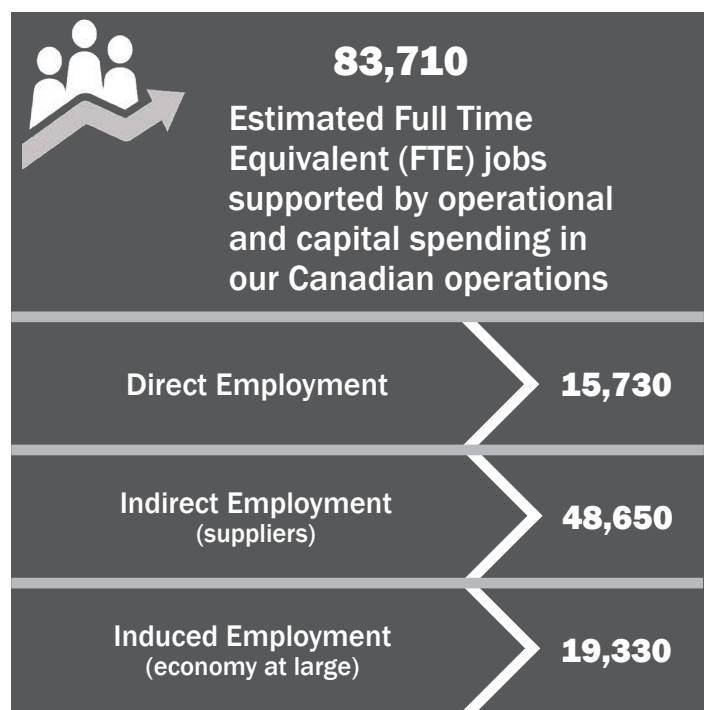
83,710

Estimated Full Time Equivalent (FTE) jobs supported by operational and capital spending in our Canadian operations

Direct Employment

15,730

Indirect Employment
(suppliers)

48,650

Induced Employment
(economy at large)

19,330